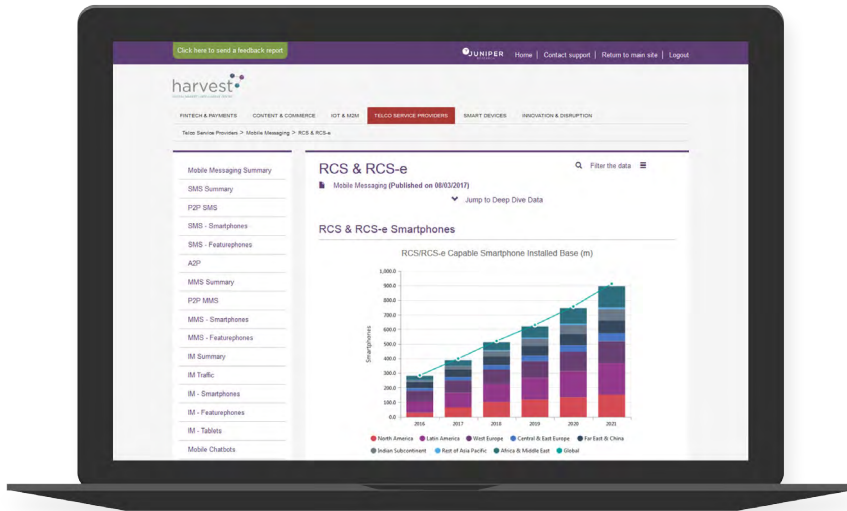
Click here to send a feedback report

JUNIPER RESEARCH Home | Contact support | Return to main site | Logout

harvest

FINTECH & PAYMENTS CONTENT & COMMERCE IOT & M2M TELCO SERVICE PROVIDERS SMART DEVICES INNOVATION & DISRUPTION

Telco Service Providers > Mobile Messaging > RCS & RCS-e

Mobile Messaging Summary
SMS Summary
P2P SMS
SMS - Smartphones
SMS - Featurephones
A2P
MMS Summary
P2P MMS
MMS - Smartphones
MMS - Featurephones
IM Summary
IM Traffic
IM - Smartphones
IM - Featurephones
IM - Tablets
Mobile Chatbots

RCS & RCS-e

Filter the data

Mobile Messaging (Published on 08/03/2017)

Jump to Deep Dive Data

RCS & RCS-e Smartphones

RCS/RCS-e Capable Smartphone Installed Base (m)

Smartphones

1,000.0
900.0
800.0
700.0
600.0
500.0
400.0
300.0
200.0
100.0
0.0

2016 2017 2018 2019 2020 2021

North America Latin America West Europe Central & East Europe Far East & China Indian Subcontinent Rest of Asia Pacific Africa & Middle East Global